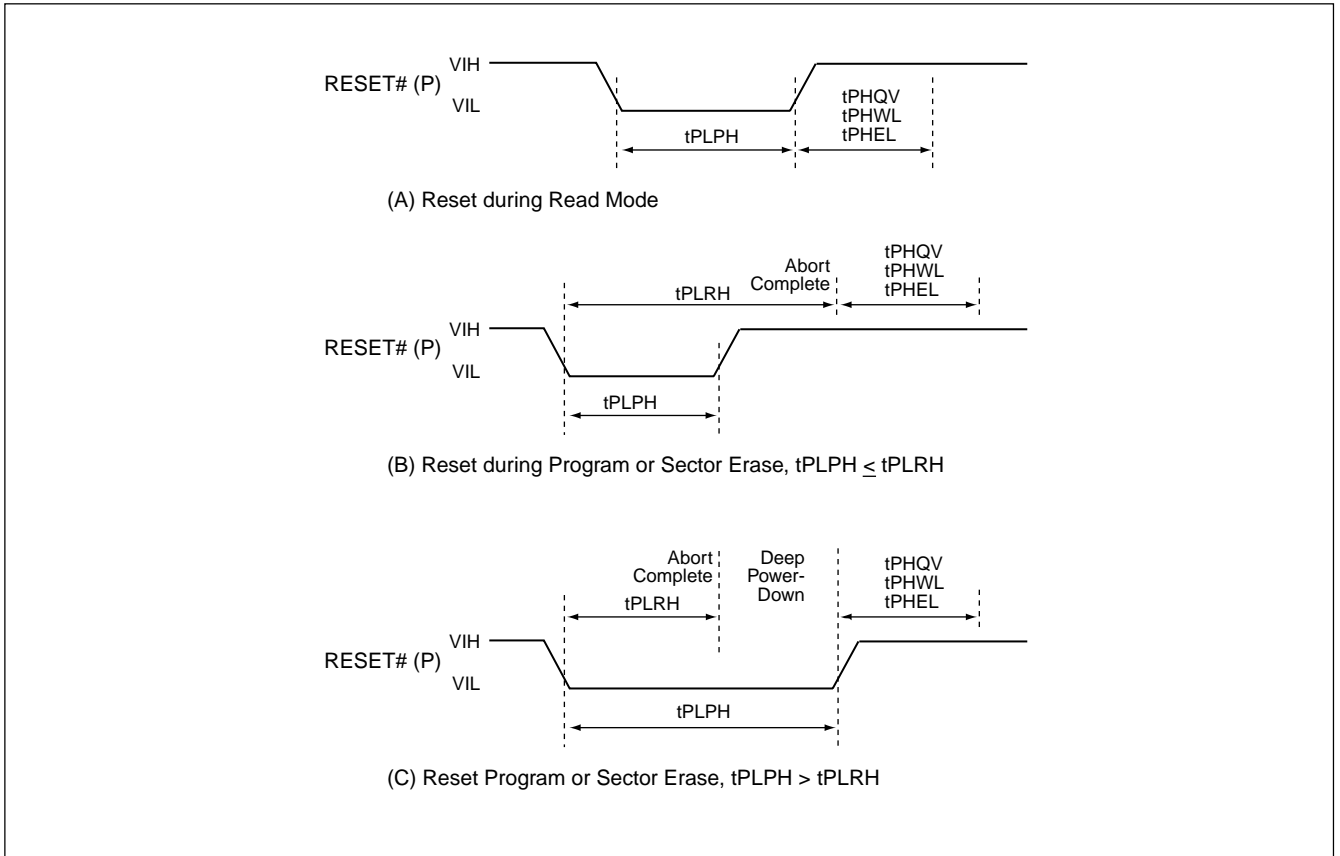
VIH
RESET# (P)
VIL
tPLPH
tPHQV
tPHWL
tPHEL

(A) Reset during Read Mode

tPLRH
Abort Complete
tPHQV
tPHWL
tPHEL
VIH
RESET# (P)
VIL
tPLPH

(B) Reset during Program or Sector Erase, tPLPH $\leq$ tPLRH

Abort Complete
Deep Power-Down
tPHQV
tPHWL
tPHEL
tPLRH
VIH
RESET# (P)
VIL
tPLPH

(C) Reset Program or Sector Erase, tPLPH > tPLRH